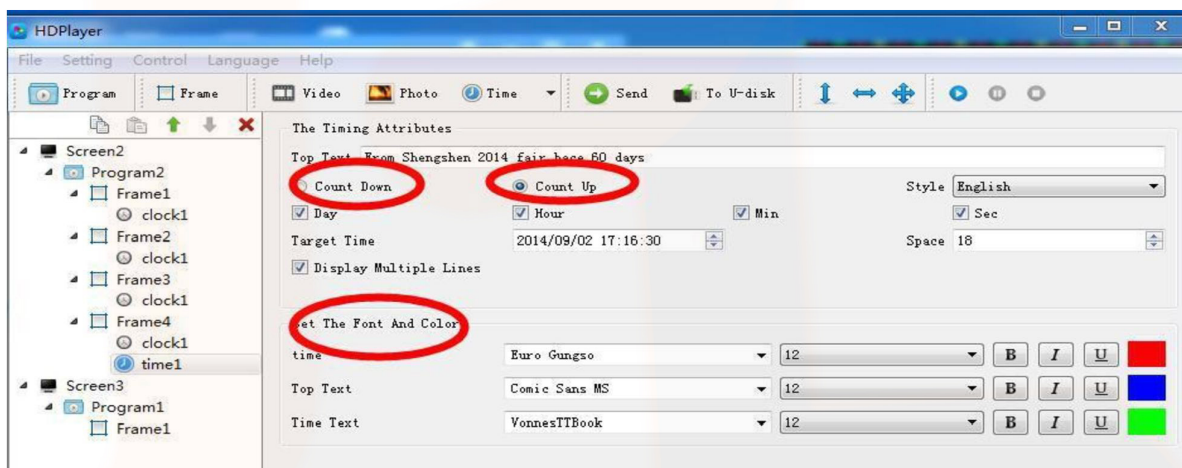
HDPlayer

File Setting Control Language Help

Program Frame Video Photo Time Send To U-disk

Screen2
Program2
Frame1
clock1
Frame2
clock1
Frame3
clock1
Frame4
clock1
time1
Screen3
Program1
Frame1

The Timing Attributes

Top Text From Shengshen 2014 fair hace 60 days

Count Down Count Up Style English

Day Hour Min Sec

Target Time 2014/09/02 17:16:30 Space 18

Display Multiple Lines

Set The Font And Color

| | | | | | |
|---|---|---|---|---|---|
| time | Euro Gungso | 12 | B | I | U |
| Top Text | Comic Sans MS | 12 | B | I | U |
| Time Text | VonnesTTBook | 12 | B | I | U |